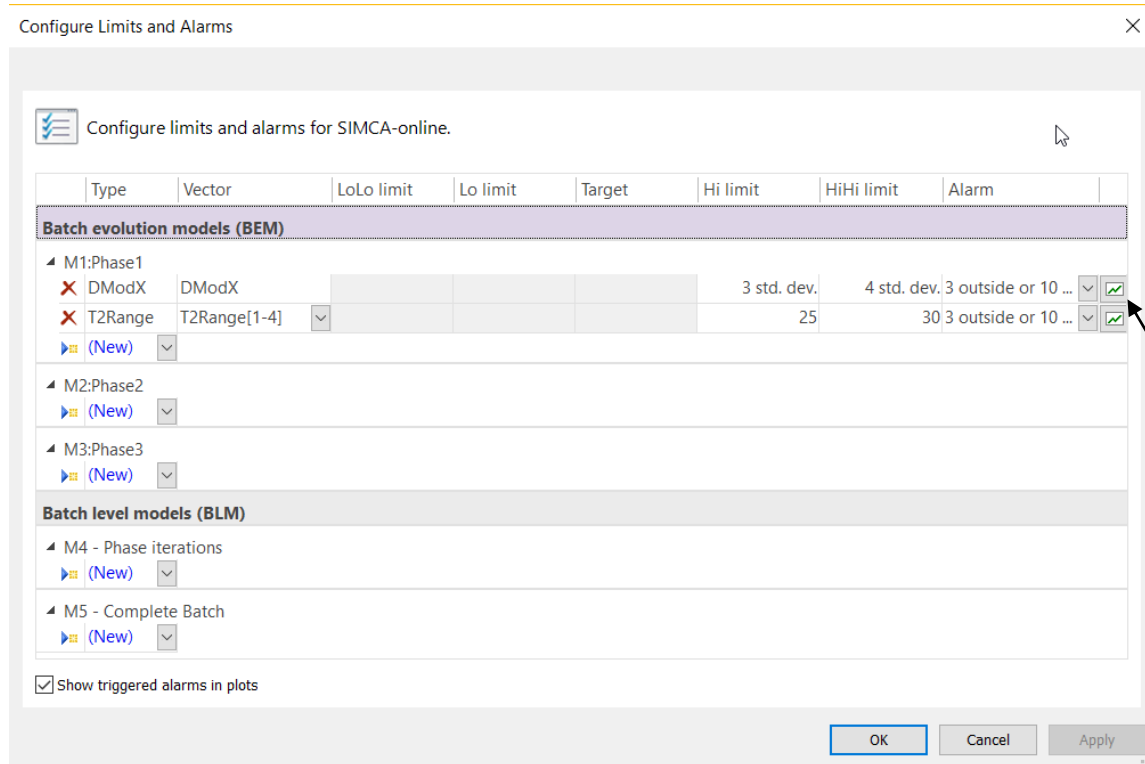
Configure Limits and Alarms

Configure limits and alarms for SIMCA-online.

| | Type | Vector | LoLo limit | Lo limit | Target | Hi limit | HiHi limit | Alarm |
|---|---|---|---|---|---|---|---|---|
| **Batch evolution models (BEM)** | | | | | | | | |
| M1:Phase1 | | | | | | | | |
| X | DModX | DModX | | | | 3 std. dev. | 4 std. dev. | 3 outside or 10 ... |
| X | T2Range | T2Range[1-4] | | | | 25 | 30 | 3 outside or 10 ... |
| | (New) | | | | | | | |
| M2:Phase2 | | | | | | | | |
| | (New) | | | | | | | |
| M3:Phase3 | | | | | | | | |
| | (New) | | | | | | | |
| **Batch level models (BLM)** | | | | | | | | |
| M4 - Phase iterations | | | | | | | | |
| | (New) | | | | | | | |
| M5 - Complete Batch | | | | | | | | |
| | (New) | | | | | | | |

Show triggered alarms in plots

OK Cancel Apply